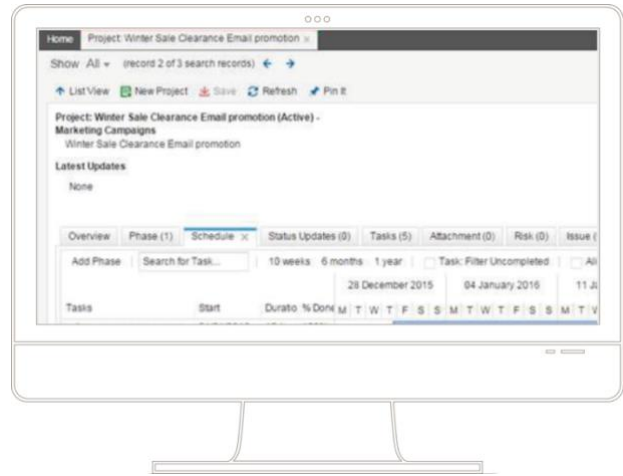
Home | Project: Winter Sale Clearance Email promotion ×

Show All ▾ (record 2 of 3 search records) ← →

↑ List View | New Project | Save | Refresh | Pin It

Project: Winter Sale Clearance Email promotion (Active) - Marketing Campaigns
Winter Sale Clearance Email promotion

Latest Updates
None

Overview | Phase (1) | Schedule × | Status Updates (0) | Tasks (5) | Attachment (0) | Risk (0) | Issue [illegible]

Add Phase | Search for Task... | 10 weeks | 6 months | 1 year | Task: Filter Uncompleted | All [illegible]

28 December 2015 | 04 January 2016 | 11 J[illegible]

Tasks | Start | Duratio | % Done | M T W T F S S M T W T F S S M T W